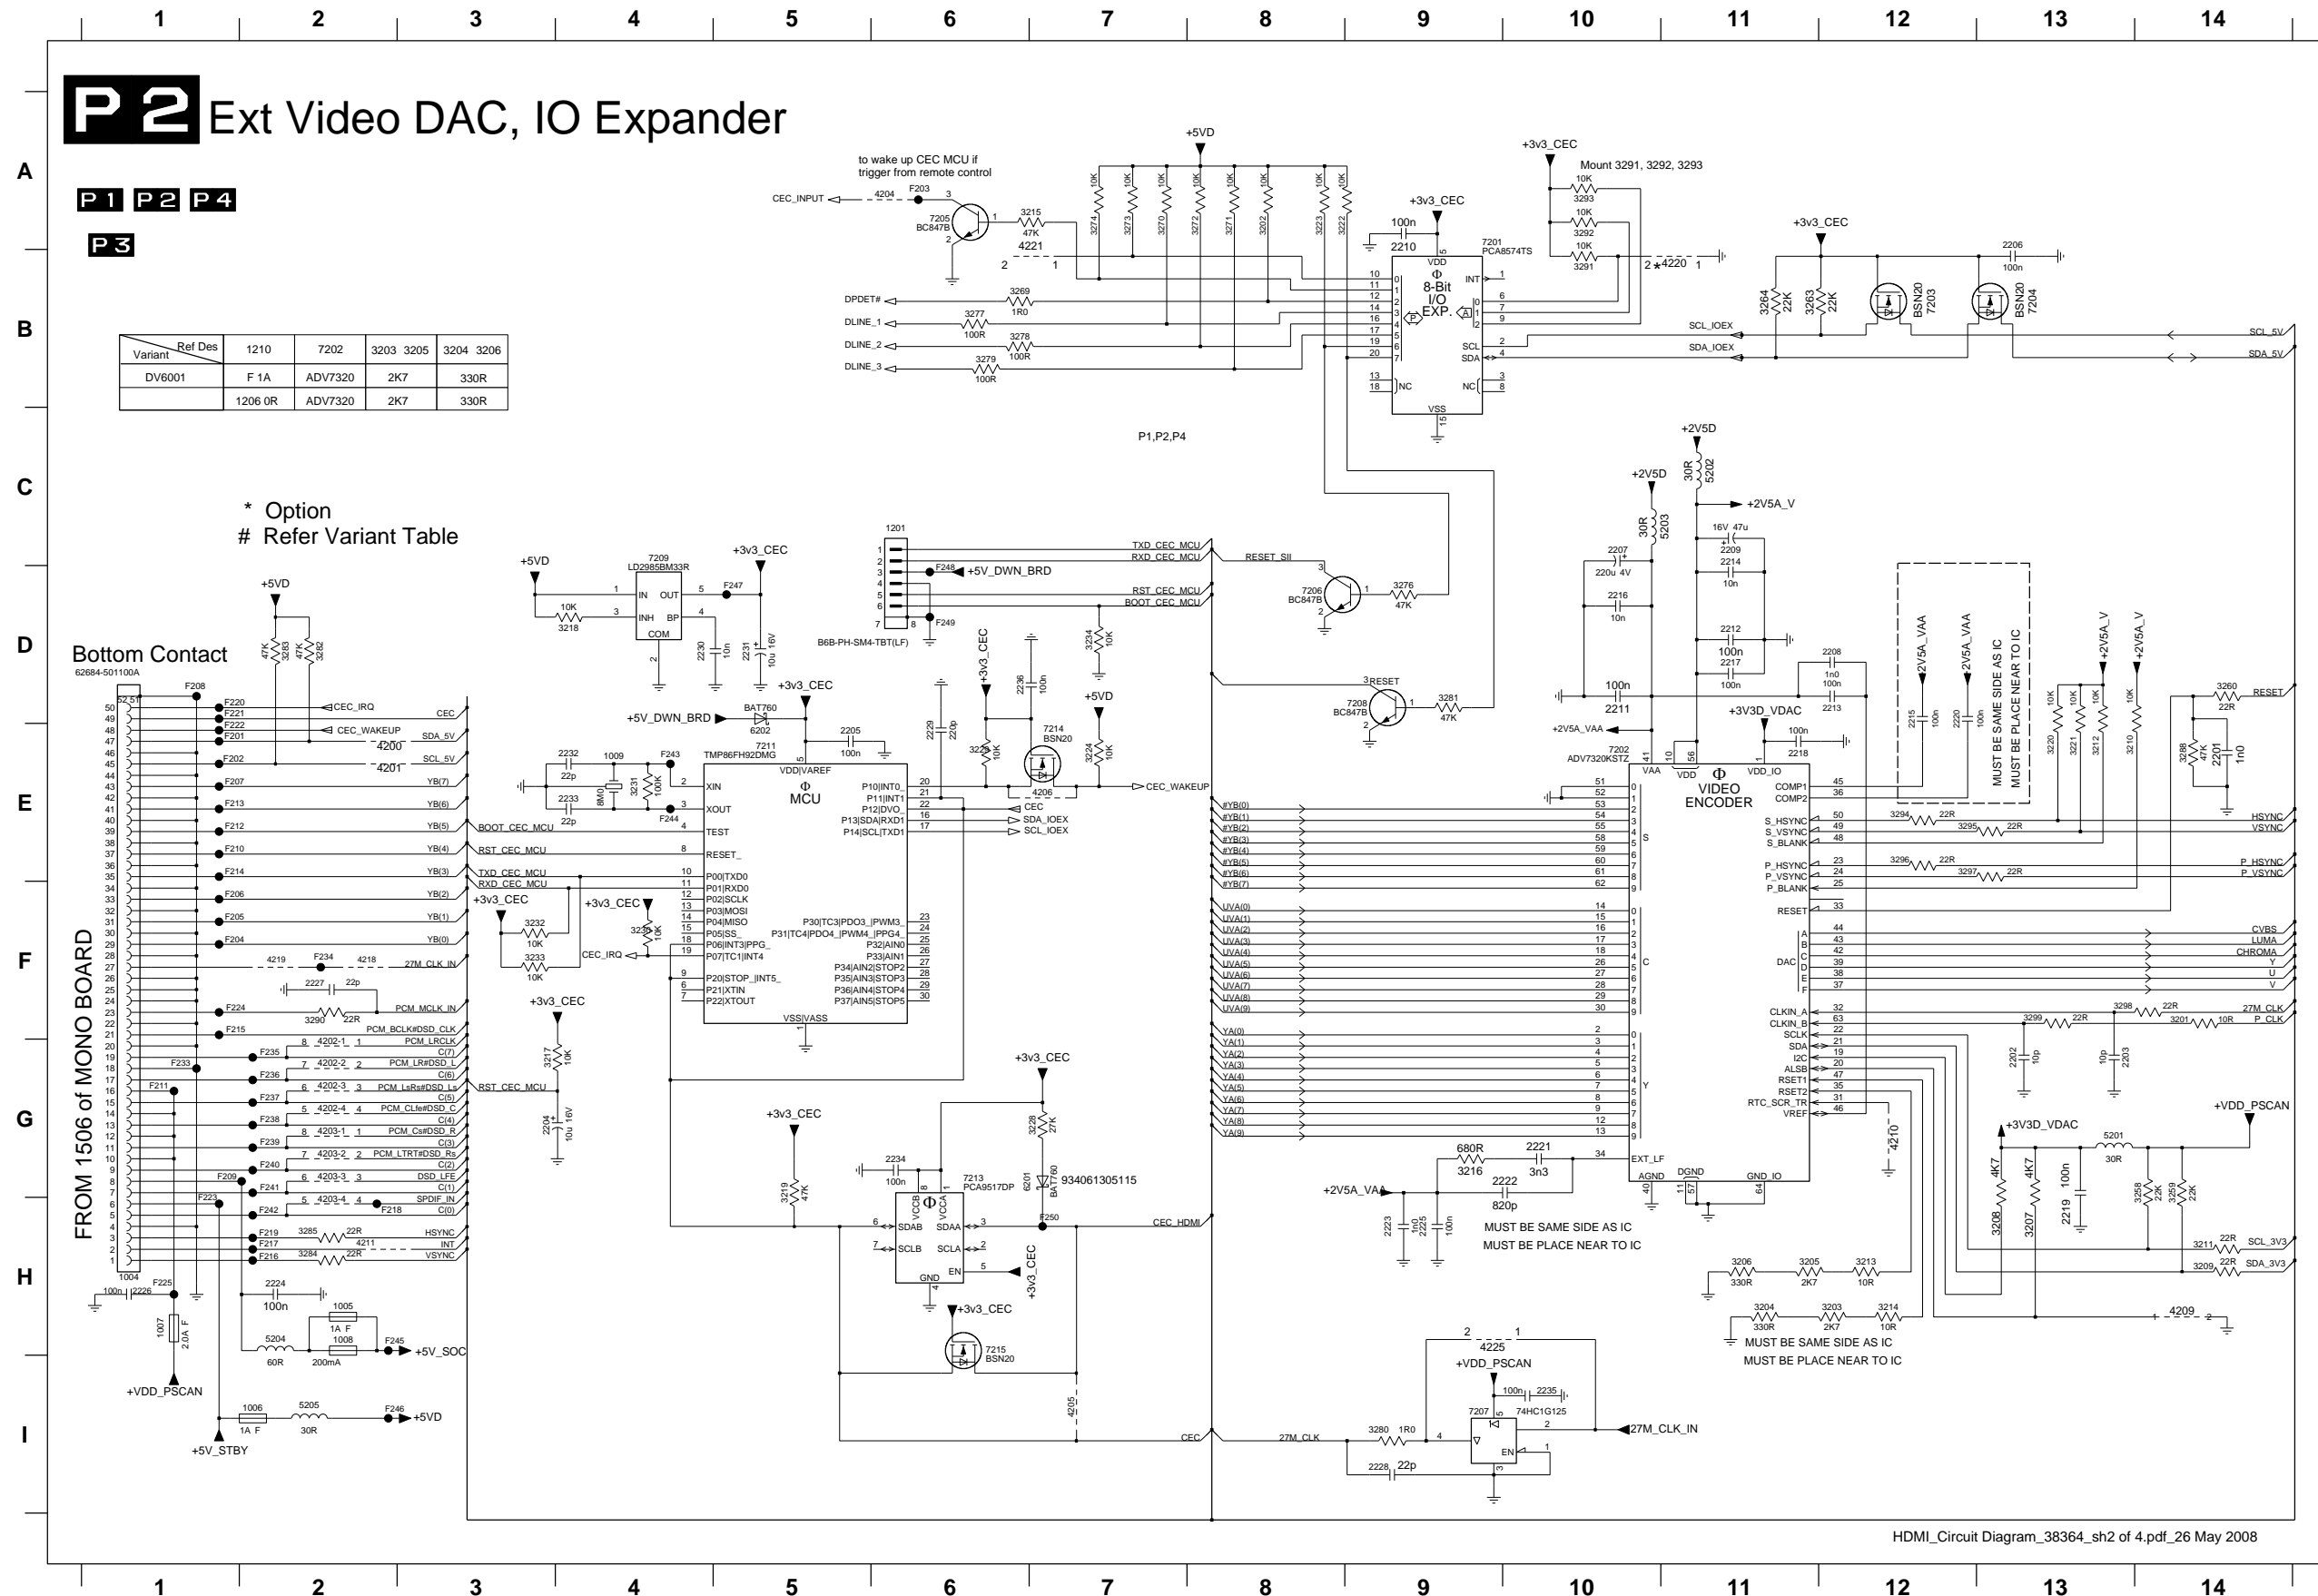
1 2 3 4 5 6 7 8 9 10 11 12 13 14

P2 Ext Video DAC, IO Expander

P1 P2 P4
P3

| Variant \ Ref Des | 1210 | 7202 | 3203 3205 | 3204 3206 |
|---|---|---|---|---|
| DV6001 | F 1A | ADV7320 | 2K7 | 330R |
| | 1206 0R | ADV7320 | 2K7 | 330R |

* Option
# Refer Variant Table

Bottom Contact
62684-501100A

FROM 1506 of MONO BOARD

to wake up CEC MCU if trigger from remote control

CEC_INPUT
DPDET#
DLINE_1
DLINE_2
DLINE_3

+5VD
+3v3_CEC
Mount 3291, 3292, 3293

7201 PCA8574TS
8-Bit I/O EXP.

SCL_IOEX
SDA_IOEX
SCL_5V
SDA_5V

P1,P2,P4

7209 LD2985BM33R
7211 TMP86FH92DMG MCU
1201 B6B-PH-SM4-TBT(LF)
TXD_CEC_MCU
RXD_CEC_MCU
RST_CEC_MCU
BOOT_CEC_MCU
RESET_SII
+5V_DWN_BRD
CEC_WAKEUP
CEC_IRQ

7202 ADV7320KSTZ VIDEO ENCODER

MUST BE SAME SIDE AS IC
MUST BE PLACE NEAR TO IC

HSYNC
VSYNC
P_HSYNC
P_VSYNC
RESET
CVBS
LUMA
CHROMA
Y
U
V
27M_CLK
P_CLK
+VDD_PSCAN
+3V3D_VDAC
SCL_3V3
SDA_3V3

7213 PCA9517DP
7215 BSN20
934061305115
CEC_HDMI
CEC
27M_CLK
7207 74HC1G125
27M_CLK_IN

+5V_SOC
+VDD_PSCAN
+5V_STBY
+5VD

HDMI_Circuit Diagram_38364_sh2 of 4.pdf_26 May 2008

A B C D E F G H I